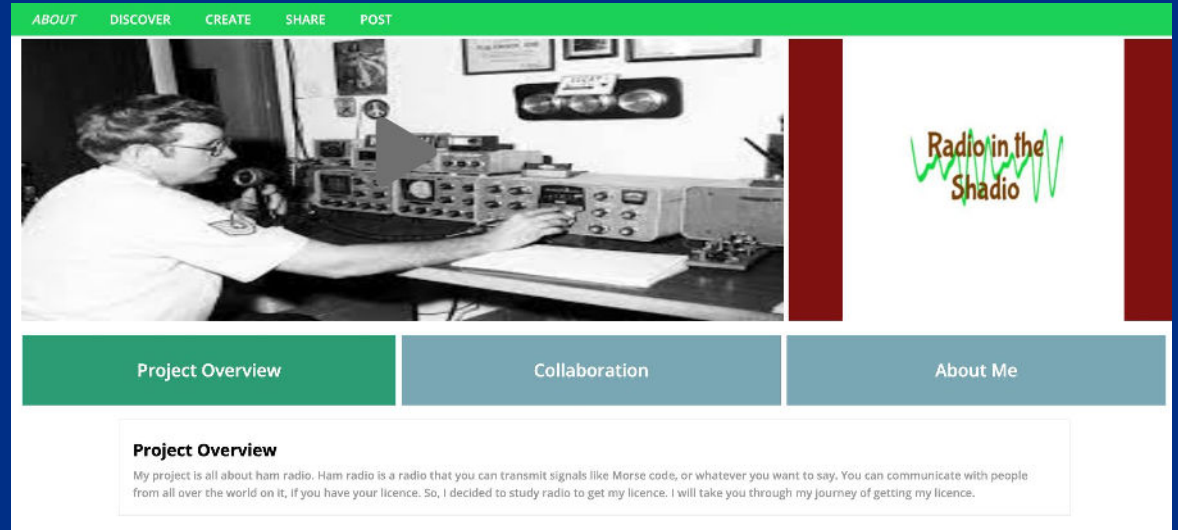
ABOUT DISCOVER CREATE SHARE POST

Radio in the Shadio

Project Overview

Collaboration

About Me

Project Overview

My project is all about ham radio. Ham radio is a radio that you can transmit signals like Morse code, or whatever you want to say. You can communicate with people from all over the world on it, if you have your licence. So, I decided to study radio to get my licence. I will take you through my journey of getting my licence.